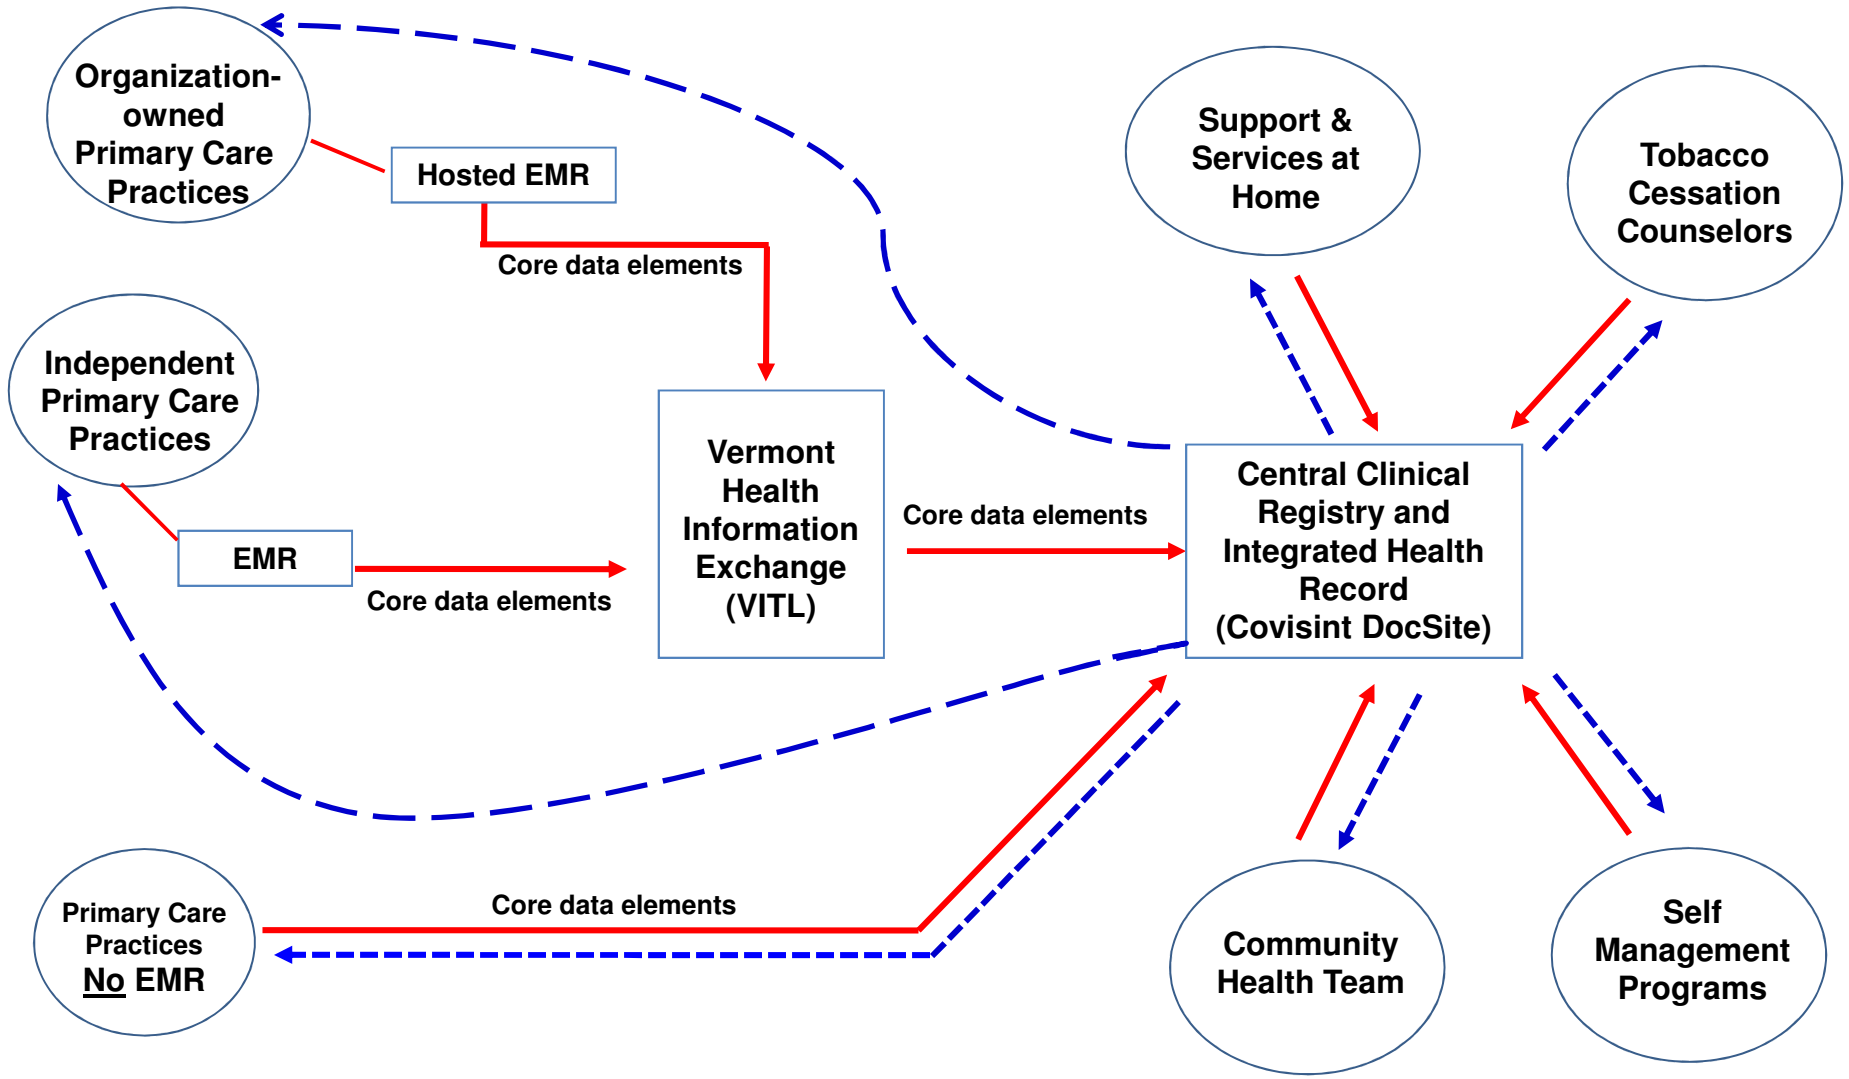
Organization-owned Primary Care Practices

Hosted EMR

Core data elements

Support & Services at Home

Tobacco Cessation Counselors

Independent Primary Care Practices

EMR

Core data elements

Vermont Health Information Exchange (VITL)

Core data elements

Central Clinical Registry and Integrated Health Record (Covisint DocSite)

Primary Care Practices No EMR

Core data elements

Community Health Team

Self Management Programs